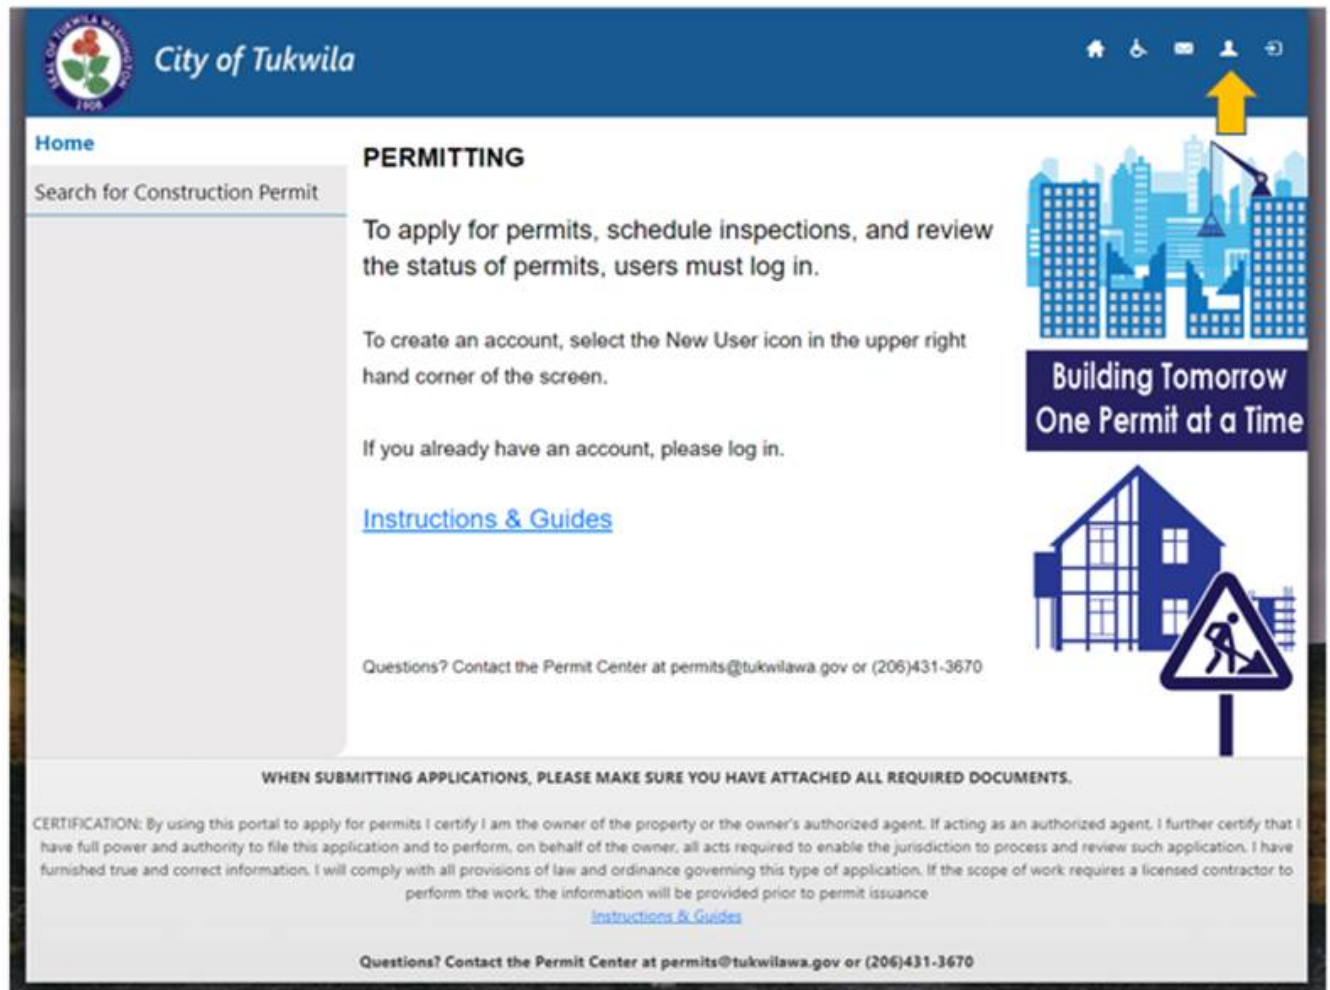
SEAL OF TUKWILA WASHINGTON 1908

City of Tukwila

Home

Search for Construction Permit

PERMITTING

To apply for permits, schedule inspections, and review the status of permits, users must log in.

To create an account, select the New User icon in the upper right hand corner of the screen.

If you already have an account, please log in.

Instructions & Guides

Questions? Contact the Permit Center at permits@tukwilawa.gov or (206)431-3670

Building Tomorrow One Permit at a Time

WHEN SUBMITTING APPLICATIONS, PLEASE MAKE SURE YOU HAVE ATTACHED ALL REQUIRED DOCUMENTS.

CERTIFICATION: By using this portal to apply for permits I certify I am the owner of the property or the owner's authorized agent. If acting as an authorized agent, I further certify that I have full power and authority to file this application and to perform, on behalf of the owner, all acts required to enable the jurisdiction to process and review such application. I have furnished true and correct information. I will comply with all provisions of law and ordinance governing this type of application. If the scope of work requires a licensed contractor to perform the work, the information will be provided prior to permit issuance

Instructions & Guides

Questions? Contact the Permit Center at permits@tukwilawa.gov or (206)431-3670